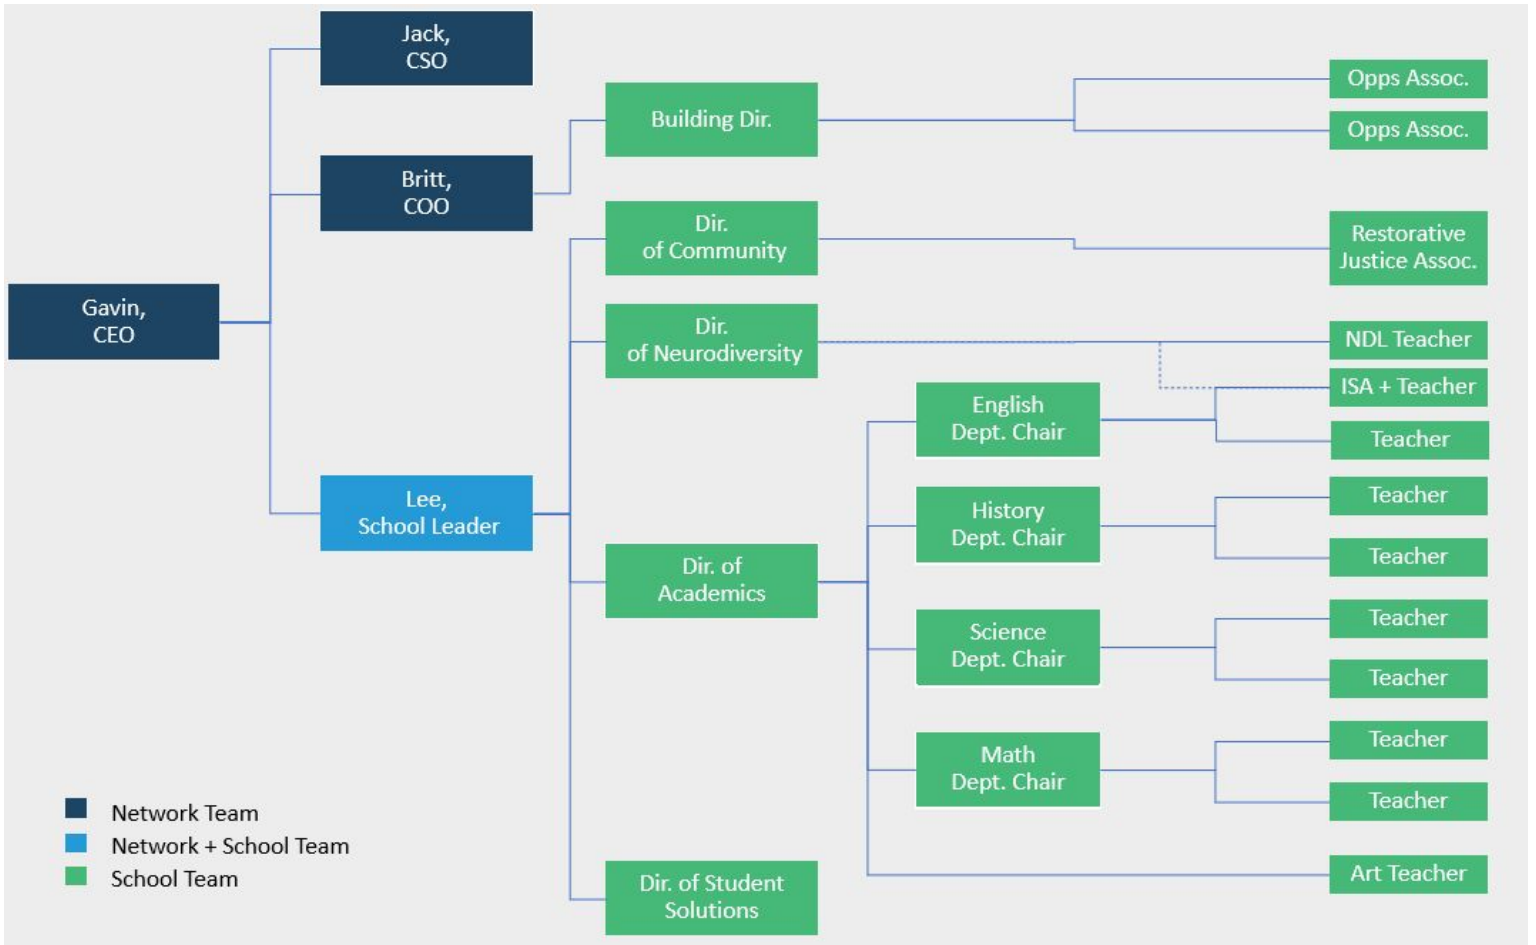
Gavin, CEO

Jack, CSO

Britt, COO

Lee, School Leader

Building Dir.

Dir. of Community

Dir. of Neurodiversity

Dir. of Academics

Dir. of Student Solutions

English Dept. Chair

History Dept. Chair

Science Dept. Chair

Math Dept. Chair

Opps Assoc.

Opps Assoc.

Restorative Justice Assoc.

NDL Teacher

ISA + Teacher

Teacher

Teacher

Teacher

Teacher

Teacher

Teacher

Teacher

Art Teacher

Network Team

Network + School Team

School Team